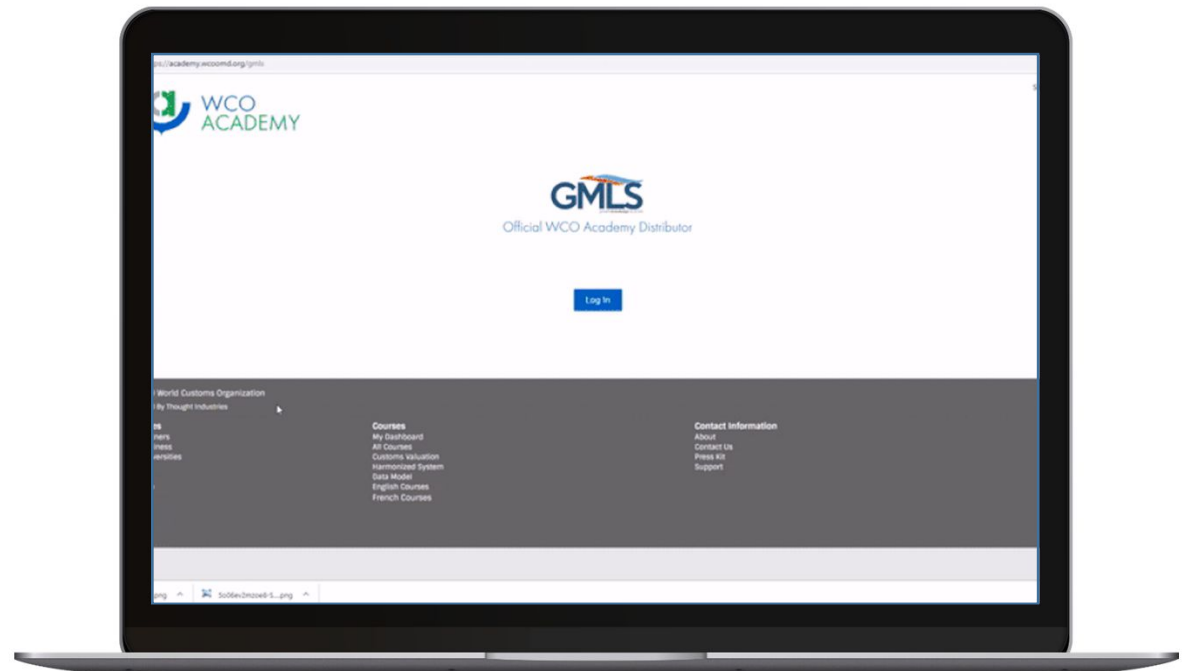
ps://academy.wcoomd.org/gmls

WCO ACADEMY

GMLS

Official WCO Academy Distributor

Log In

World Customs Organization
By Thought Industries

es
ners
iness
versities

Courses
My Dashboard
All Courses
Customs Valuation
Harmonized System
Data Model
English Courses
French Courses

Contact Information
About
Contact Us
Press Kit
Support

png
5o06ev2mzoe8-5....png